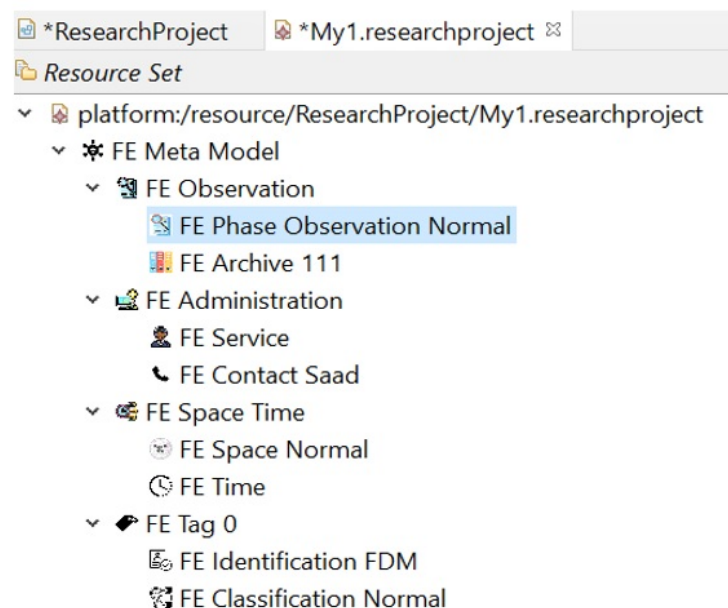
*ResearchProject *My1.researchproject ☒

Resource Set

platform:/resource/ResearchProject/My1.researchproject

FE Meta Model

FE Observation

FE Phase Observation Normal

FE Archive 111

FE Administration

FE Service

FE Contact Saad

FE Space Time

FE Space Normal

FE Time

FE Tag 0

FE Identification FDM

FE Classification Normal